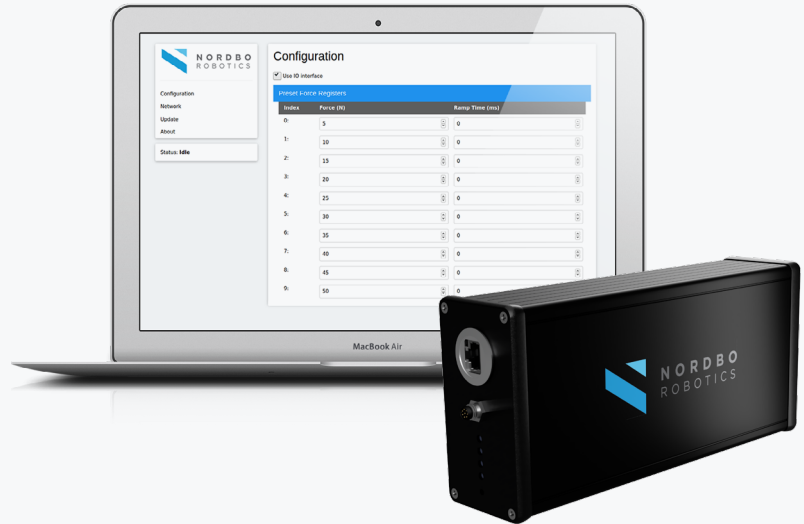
NORDBO ROBOTICS

Configuration
Network
Update
About

Status: Idle

Configuration

Use IO interface

Preset Force Registers

| Index | Force (N) | Ramp Time (ms) |
|---|---|---|
| 0: | 5 | 0 |
| 1: | 10 | 0 |
| 2: | 15 | 0 |
| 3: | 20 | 0 |
| 4: | 25 | 0 |
| 5: | 30 | 0 |
| 6: | 35 | 0 |
| 7: | 40 | 0 |
| 8: | 45 | 0 |
| 9: | 50 | 0 |

MacBook Air

NORDBO ROBOTICS